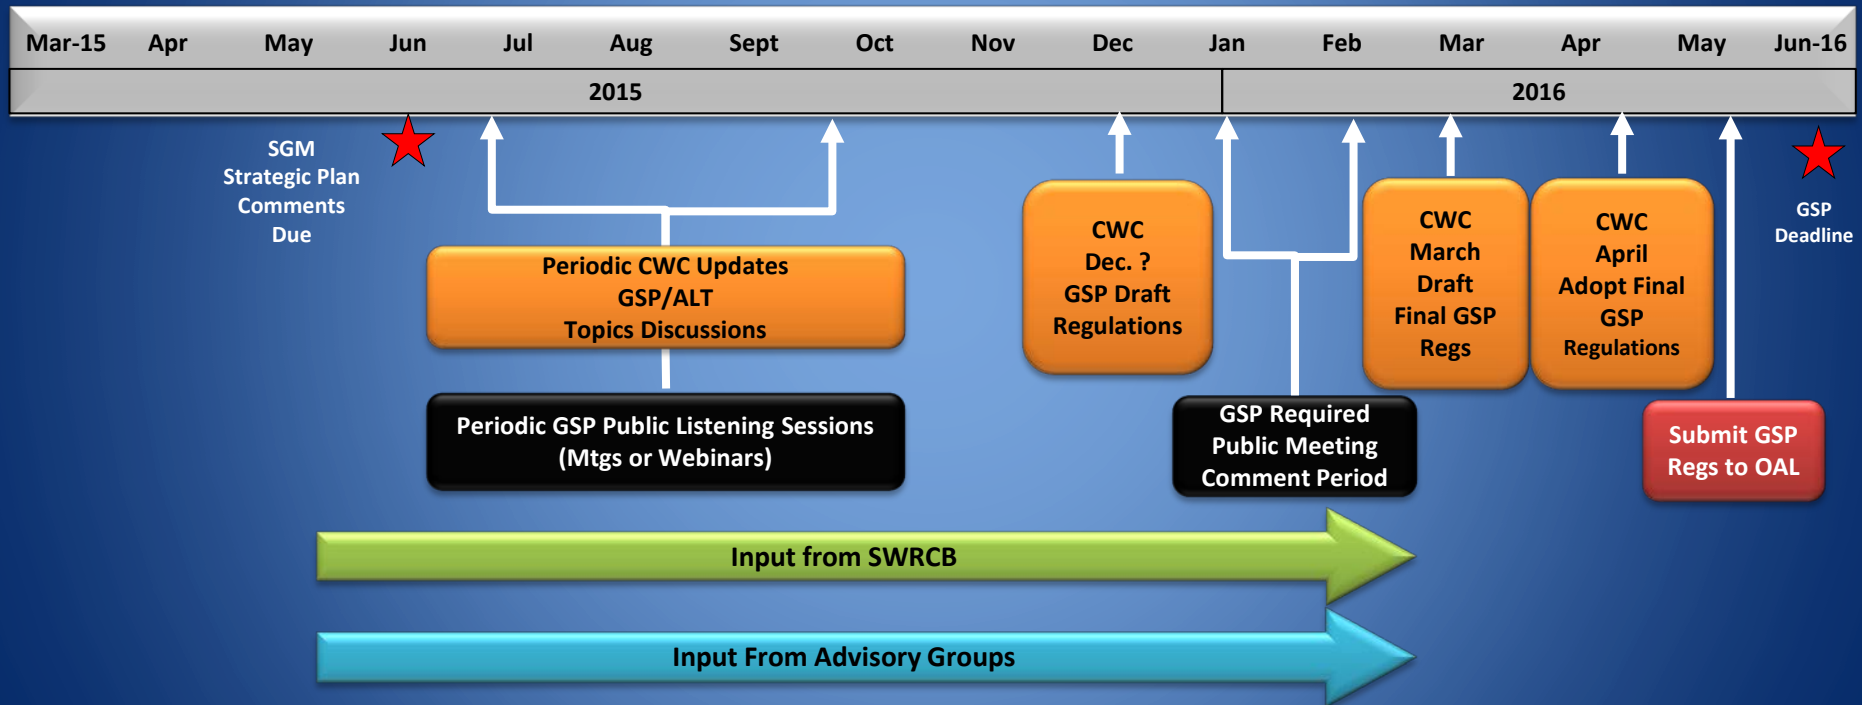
Mar-15 Apr May Jun Jul Aug Sept Oct Nov Dec Jan Feb Mar Apr May Jun-16

2015

2016

SGM Strategic Plan Comments Due

Periodic CWC Updates GSP/ALT Topics Discussions

Periodic GSP Public Listening Sessions (Mtgs or Webinars)

CWC Dec. ? GSP Draft Regulations

GSP Required Public Meeting Comment Period

CWC March Draft Final GSP Regs

CWC April Adopt Final GSP Regulations

Submit GSP Regs to OAL

GSP Deadline

Input from SWRCB

Input From Advisory Groups